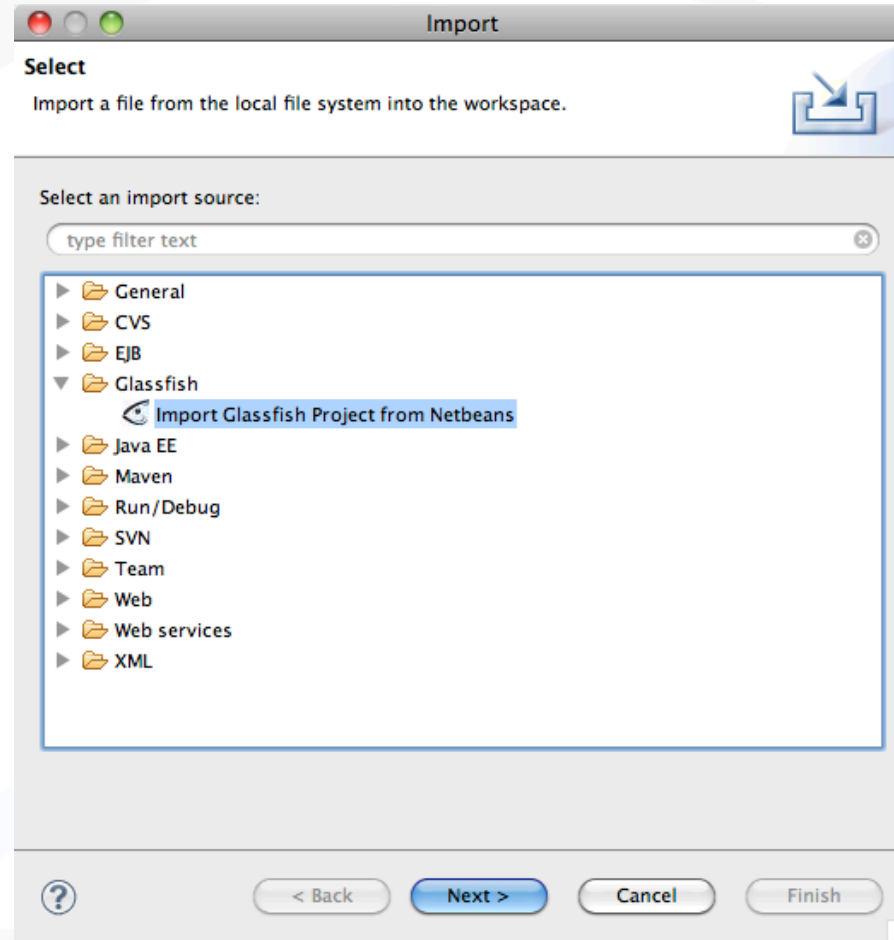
Import

Select

Import a file from the local file system into the workspace.

Select an import source:

type filter text

General
CVS
EJB
Glassfish
Import Glassfish Project from Netbeans
Java EE
Maven
Run/Debug
SVN
Team
Web
Web services
XML

?

< Back

Next >

Cancel

Finish